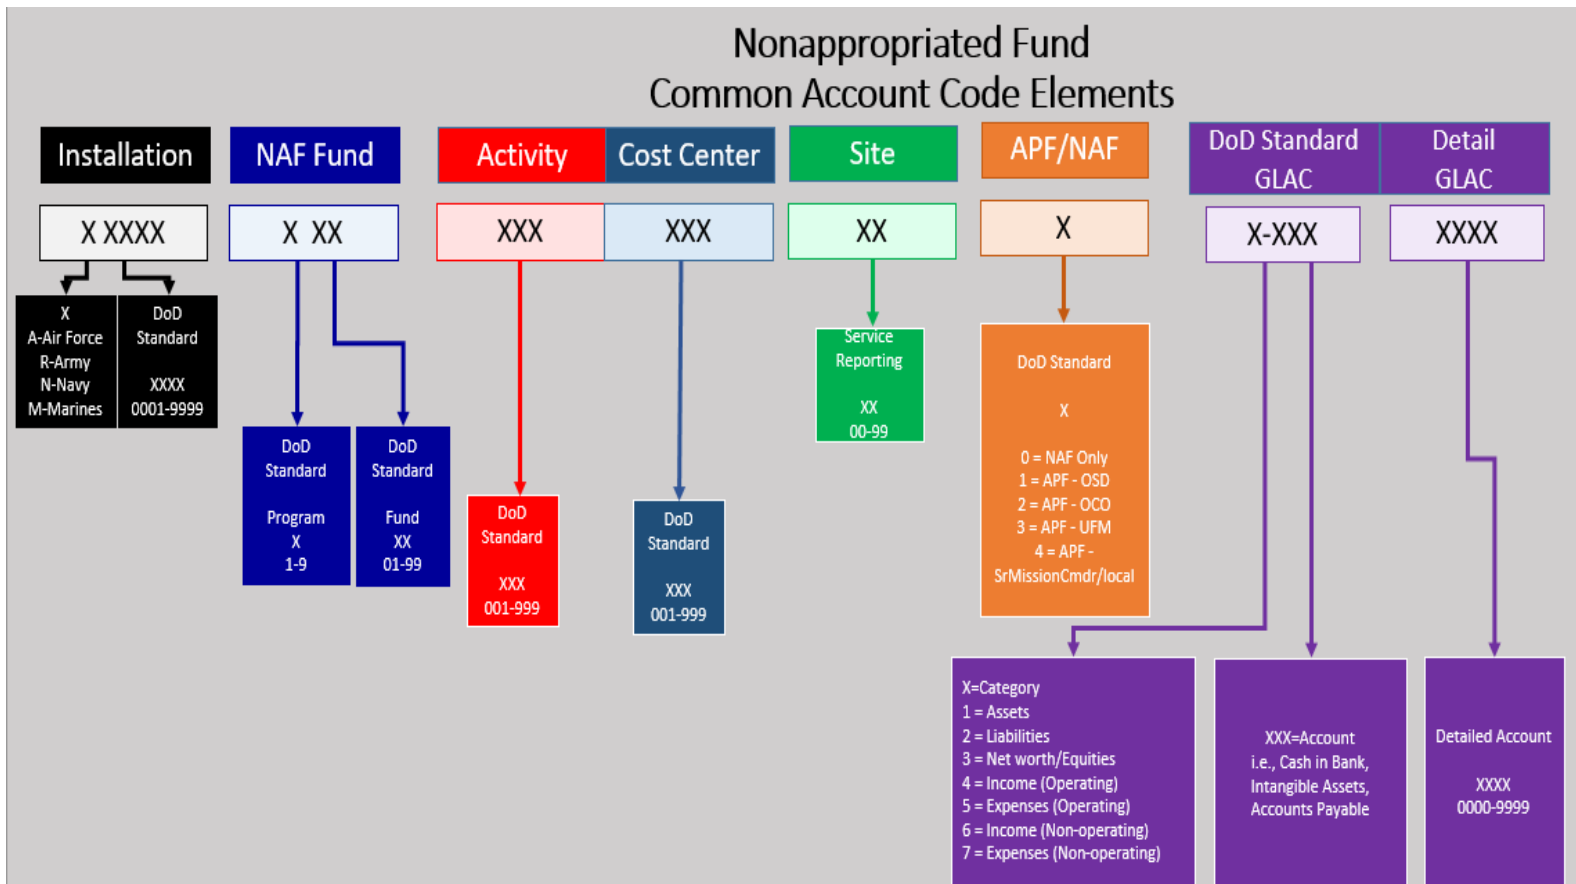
Nonappropriated Fund
Common Account Code Elements

Installation

X XXXX

X
A-Air Force
R-Army
N-Navy
M-Marines

DoD
Standard

XXXX
0001-9999

NAF Fund

X XX

DoD
Standard

Program
X
1-9

DoD
Standard

Fund
XX
01-99

Activity

XXX

DoD
Standard

XXX
001-999

Cost Center

XXX

DoD
Standard

XXX
001-999

Site

XX

Service
Reporting

XX
00-99

APF/NAF

X

DoD Standard

X

0 = NAF Only
1 = APF - OSD
2 = APF - OCO
3 = APF - UFM
4 = APF - SrMissionCmdr/local

DoD Standard GLAC

X-XXX

Detail GLAC

XXXX

X=Category
1 = Assets
2 = Liabilities
3 = Net worth/Equities
4 = Income (Operating)
5 = Expenses (Operating)
6 = Income (Non-operating)
7 = Expenses (Non-operating)

XXX=Account
i.e., Cash in Bank,
Intangible Assets,
Accounts Payable

Detailed Account

XXXX
0000-9999